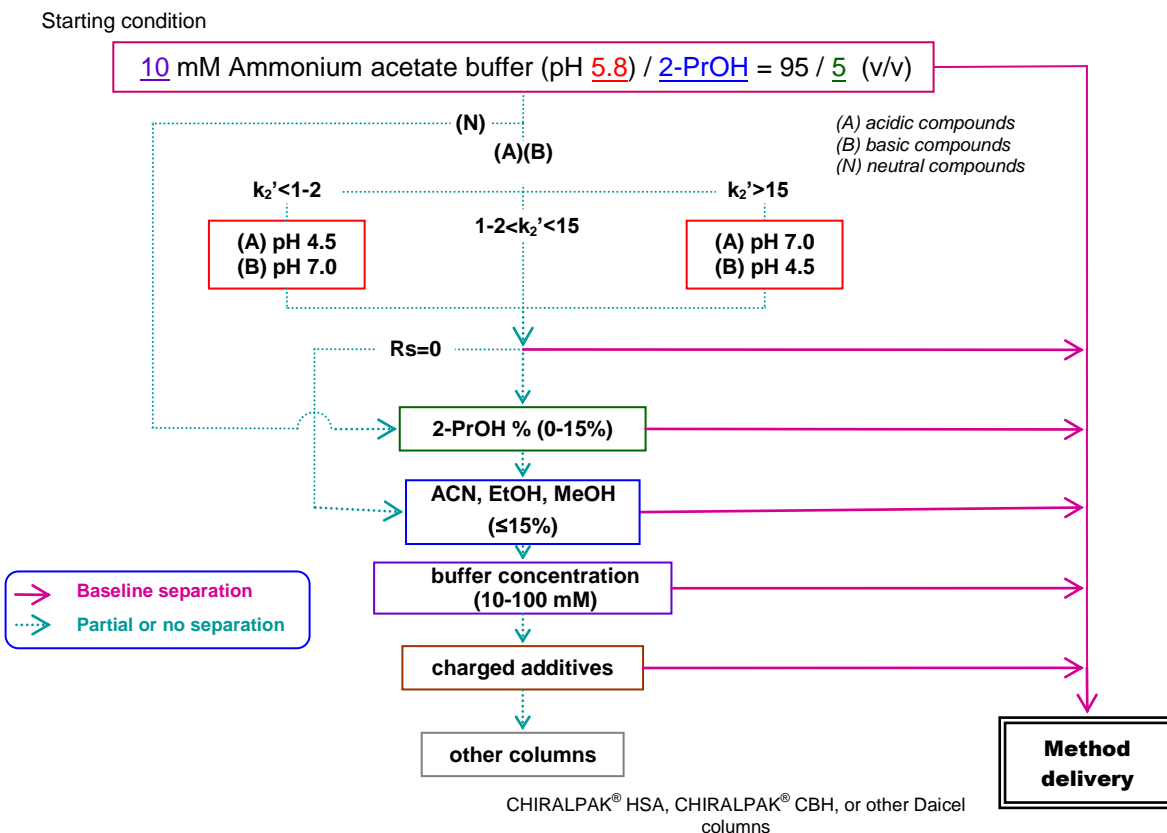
Starting condition

10 mM Ammonium acetate buffer (pH 5.8) / 2-PrOH = 95 / 5 (v/v)

(N)

(A)(B)

(A) acidic compounds
(B) basic compounds
(N) neutral compounds

$k_2$'<1-2

1-2<$k_2$'<15

$k_2$'>15

(A) pH 4.5
(B) pH 7.0

(A) pH 7.0
(B) pH 4.5

Rs=0

2-PrOH % (0-15%)

ACN, EtOH, MeOH (≤15%)

buffer concentration (10-100 mM)

charged additives

other columns

Baseline separation

Partial or no separation

Method delivery

CHIRALPAK® HSA, CHIRALPAK® CBH, or other Daicel columns